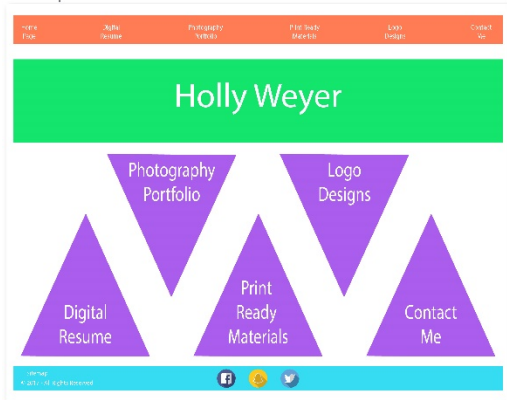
Home Page | Digital Resume | Photography Portfolio | Print Ready Materials | Logo Designs | Contact Me

Holly Weyer

Photography Portfolio

Logo Designs

Digital Resume

Print Ready Materials

Contact Me

Sitemap
© 2017 - All Rights Reserved